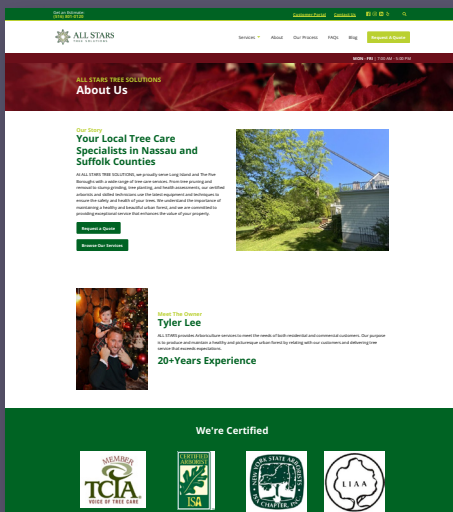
Get an Estimate
(516) 891-0120

Customer Portal Contact Us

ALL STARS
TREE SOLUTIONS

Services About Our Process FAQs Blog Request A Quote

MON - FRI | 7:00 AM - 5:00 PM

ALL STARS TREE SOLUTIONS
About Us

Our Story
Your Local Tree Care Specialists in Nassau and Suffolk Counties

At ALL STARS TREE SOLUTIONS, we proudly serve Long Island and The Five Boroughs with a wide range of tree care services. From tree pruning and removal to stump grinding, tree planting, and health assessments, our certified arborists and skilled technicians use the latest equipment and techniques to ensure the safety and health of your trees. We understand the importance of maintaining a healthy and beautiful urban forest, and we are committed to providing exceptional service that enhances the value of your property.

Request a Quote

Browse Our Services

Meet The Owner
Tyler Lee

ALL STARS provides Arboriculture services to meet the needs of both residential and commercial customers. Our purpose is to produce and maintain a healthy and picturesque urban forest by relating with our customers and delivering tree service that exceeds expectations.

20+Years Experience

We're Certified

MEMBER
TCIA
VOICE OF TREE CARE

CERTIFIED ARBORIST
ISA

NEW YORK STATE ARBORISTS
ISA CHAPTER, INC.

LIAA